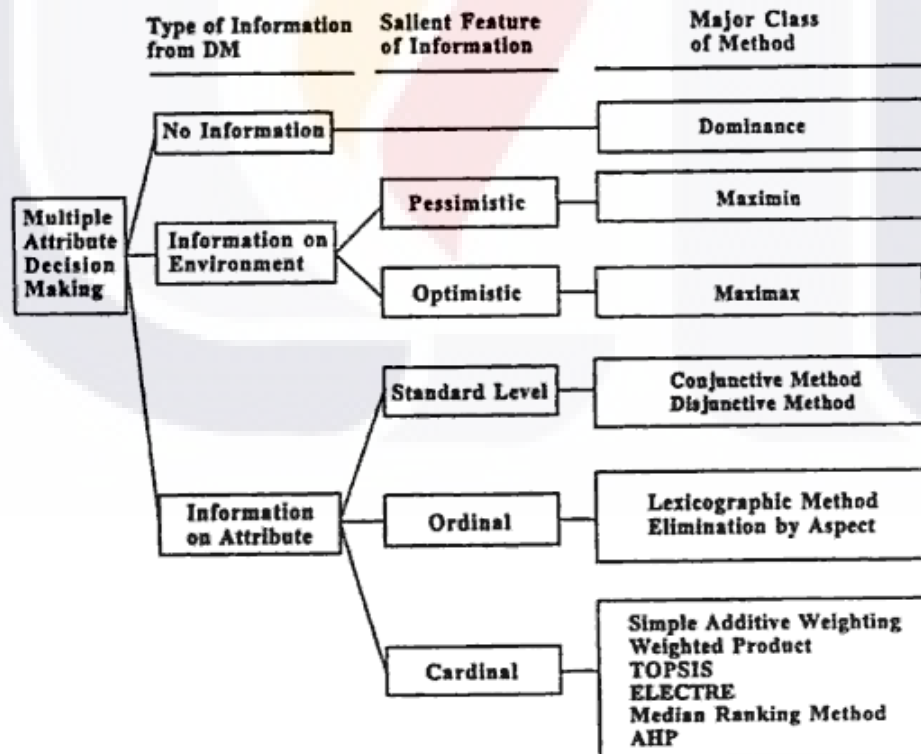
Type of Information from DM

Salient Feature of Information

Major Class of Method

Multiple Attribute Decision Making

No Information

Dominance

Information on Environment

Pessimistic

Maximin

Optimistic

Maximax

Information on Attribute

Standard Level

Conjunctive Method
Disjunctive Method

Ordinal

Lexicographic Method
Elimination by Aspect

Cardinal

Simple Additive Weighting
Weighted Product
TOPSIS
ELECTRE
Median Ranking Method
AHP